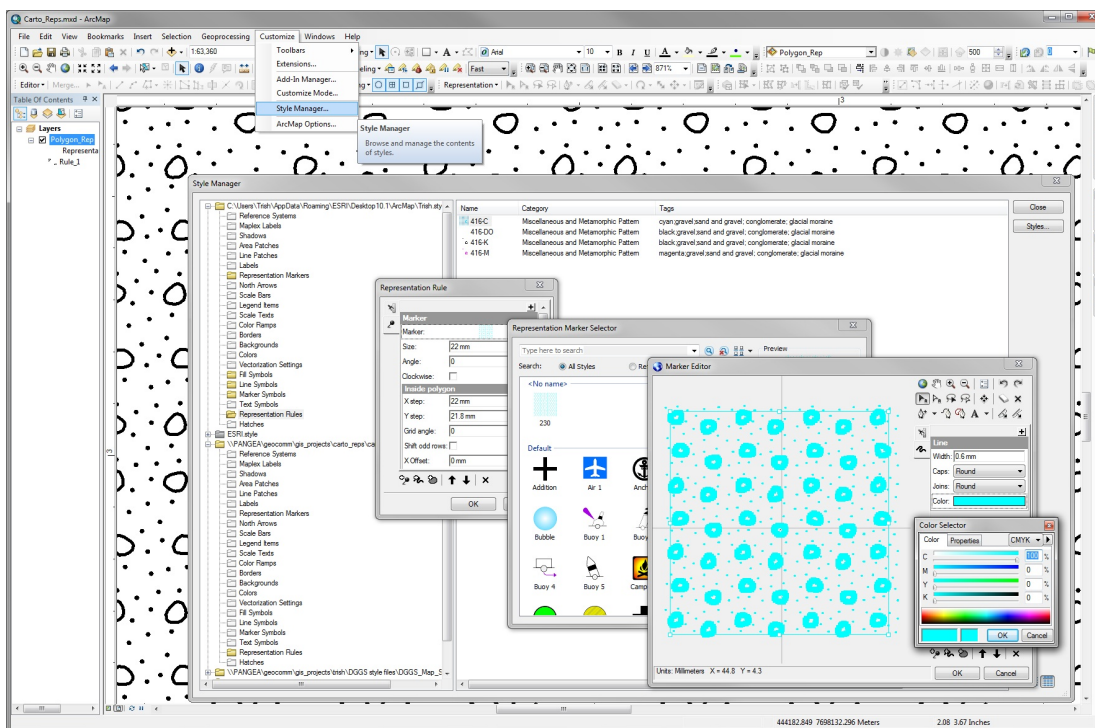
Carto_Reps.mxd - ArcMap

File Edit View Bookmarks Insert Selection Geoprocessing Customize Windows Help

1:63,360

Arial 10 B I U

Polygon_Rep

500

Fast

871%

Editor ▾ Merge...

Representation ▾

Table Of Contents

Layers
Polygon_Rep
Representa
Rule_1

Toolbars
Extensions...
Add-In Manager...
Customize Mode...
Style Manager...
ArcMap Options...

Style Manager
Browse and manage the contents of styles.

Style Manager

C:\Users\Trish\AppData\Roaming\ESRI\Desktop10.1\ArcMap\Trish.sty
Reference Systems
Maplex Labels
Shadows
Area Patches
Line Patches
Labels
Representation Markers
North Arrows
Scale Bars
Legend Items
Scale Texts
Color Ramps
Borders
Backgrounds
Colors
Vectorization Settings
Fill Symbols
Line Symbols
Marker Symbols
Text Symbols
Representation Rules
Hatches
ESRI.style
\\PANGEA\geocomm\gis_projects\trish\carto_reps\ca
Reference Systems
Maplex Labels
Shadows
Area Patches
Line Patches
Labels
Representation Markers
North Arrows
Scale Bars
Legend Items
Scale Texts
Color Ramps
Borders
Backgrounds
Colors
Vectorization Settings
Fill Symbols
Line Symbols
Marker Symbols
Text Symbols
Representation Rules
Hatches
\\PANGEA\geocomm\gis_projects\trish\DGGS style files\DGGS_Map_S

| Name | Category | Tags |
|---|---|---|
| 416-C | Miscellaneous and Metamorphic Pattern | cyan;gravel;sand and gravel; conglomerate; glacial moraine |
| 416-DO | Miscellaneous and Metamorphic Pattern | black;gravel;sand and gravel; conglomerate; glacial moraine |
| 416-K | Miscellaneous and Metamorphic Pattern | black;gravel;sand and gravel; conglomerate; glacial moraine |
| 416-M | Miscellaneous and Metamorphic Pattern | magenta;gravel;sand and gravel; conglomerate; glacial moraine |

Close
Styles...

Representation Rule
Marker
Marker:
Size: 22 mm
Angle: 0
Clockwise:
Inside polygon
X step: 22 mm
Y step: 21.8 mm
Grid angle: 0
Shift odd rows:
X Offset: 0 mm
OK

Representation Marker Selector
Type here to search
Preview
Search: All Styles Re
<No name>
230
Default
Addition Air 1 Anch
Bubble Buoy 1 Buoy
Buoy 4 Buoy 5 Camp

Marker Editor
Line
Width: 0.6 mm
Caps: Round
Joins: Round
Color:
Units: Millimeters X = 44.8 Y = 4.3
OK Cancel

Color Selector
Color Properties CMYK
C 100 %
M 0 %
Y 0 %
K 0 %
OK Cancel

444182.849 7698132.296 Meters 2.08 3.67 Inches